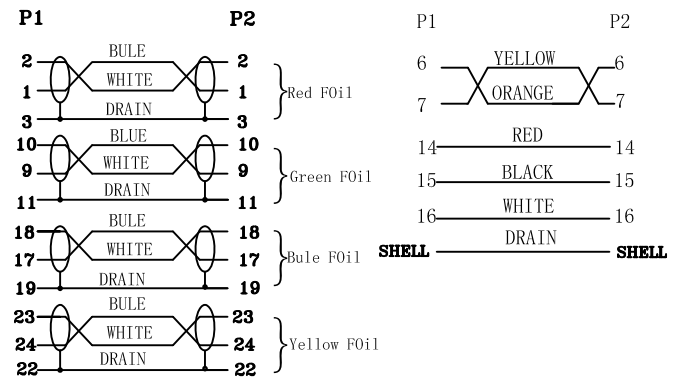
P1 P2

2 BULE 2
1 WHITE 1
3 DRAIN 3
Red FOil

10 BLUE 10
9 WHITE 9
11 DRAIN 11
Green FOil

18 BULE 18
17 WHITE 17
19 DRAIN 19
Bule FOil

23 BULE 23
24 WHITE 24
22 DRAIN 22
Yellow FOil

P1 P2

6 YELLOW 6
7 ORANGE 7
14 RED 14
15 BLACK 15
16 WHITE 16
SHELL DRAIN SHELL